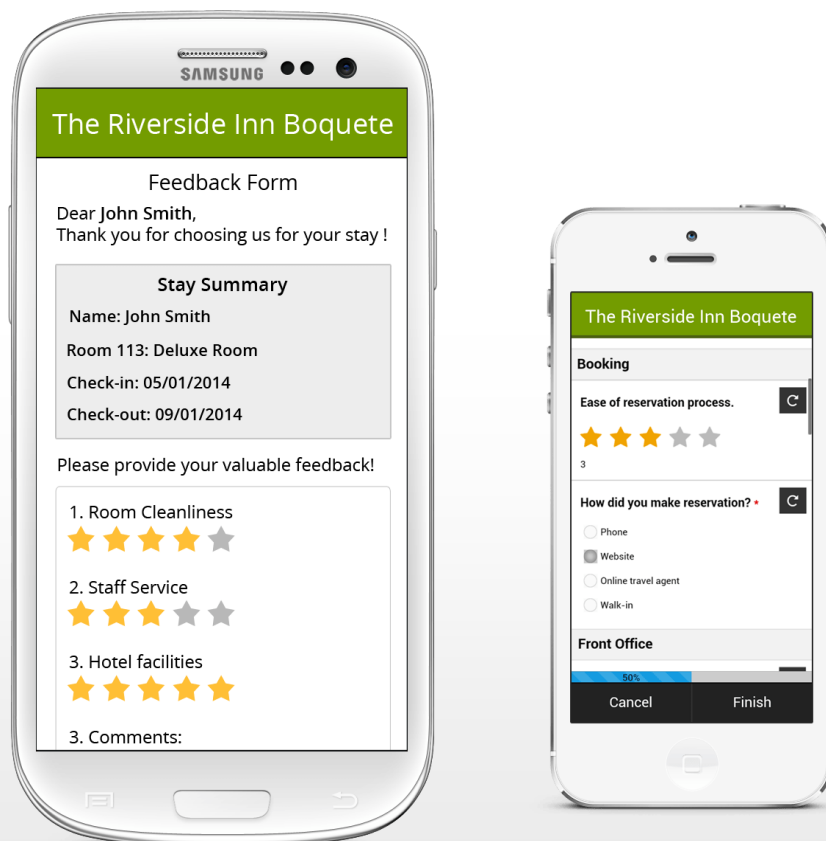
SAMSUNG

The Riverside Inn Boquete

Feedback Form

Dear **John Smith**,
Thank you for choosing us for your stay !

Stay Summary

Name: John Smith

Room 113: Deluxe Room

Check-in: 05/01/2014

Check-out: 09/01/2014

Please provide your valuable feedback!

1. Room Cleanliness

2. Staff Service

3. Hotel facilities

3. Comments:

The Riverside Inn Boquete

Booking

Ease of reservation process.

3

How did you make reservation? *

Phone

Website

Online travel agent

Walk-in

Front Office

50%

Cancel

Finish